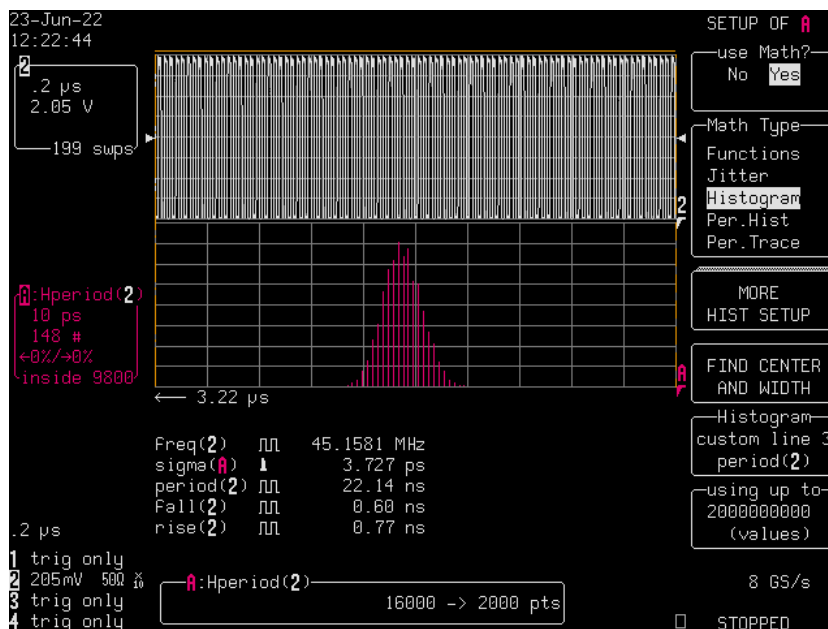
23-Jun-22
12:22:44

2
.2 μs
2.05 V
199 swps

2

A:Hperiod(2)
10 ps
148 #
←0%/→0%
inside 9800

A

⟵ 3.22 μs

Freq(2) ⎍⎍ 45.1581 MHz
sigma(A) 3.727 ps
period(2) ⎍⎍ 22.14 ns
fall(2) ⎍⎍ 0.60 ns
rise(2) ⎍⎍ 0.77 ns

.2 μs
1 trig only
2 205mV 50Ω X10
3 trig only
4 trig only

A:Hperiod(2)
16000 -> 2000 pts

SETUP OF A
use Math?
No Yes
Math Type
Functions
Jitter
Histogram
Per.Hist
Per.Trace
MORE
HIST SETUP
FIND CENTER
AND WIDTH
Histogram
custom line 3
period(2)
using up to
2000000000
(values)
8 GS/s
STOPPED